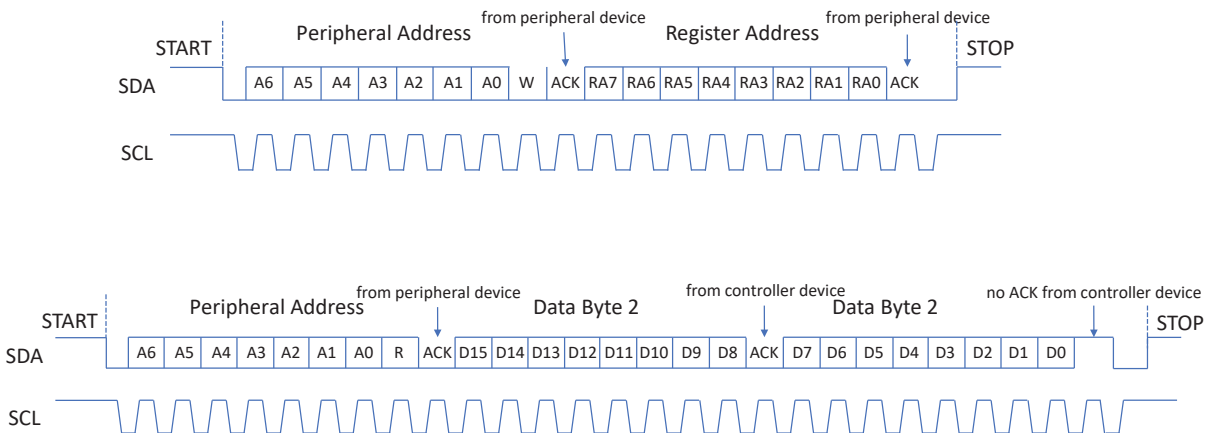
START
Peripheral Address
from peripheral device
Register Address
from peripheral device
STOP
SDA
A6 A5 A4 A3 A2 A1 A0 W ACK RA7 RA6 RA5 RA4 RA3 RA2 RA1 RA0 ACK
SCL

START
Peripheral Address
from peripheral device
Data Byte 2
from controller device
Data Byte 2
no ACK from controller device
STOP
SDA
A6 A5 A4 A3 A2 A1 A0 R ACK D15 D14 D13 D12 D11 D10 D9 D8 ACK D7 D6 D5 D4 D3 D2 D1 D0
SCL